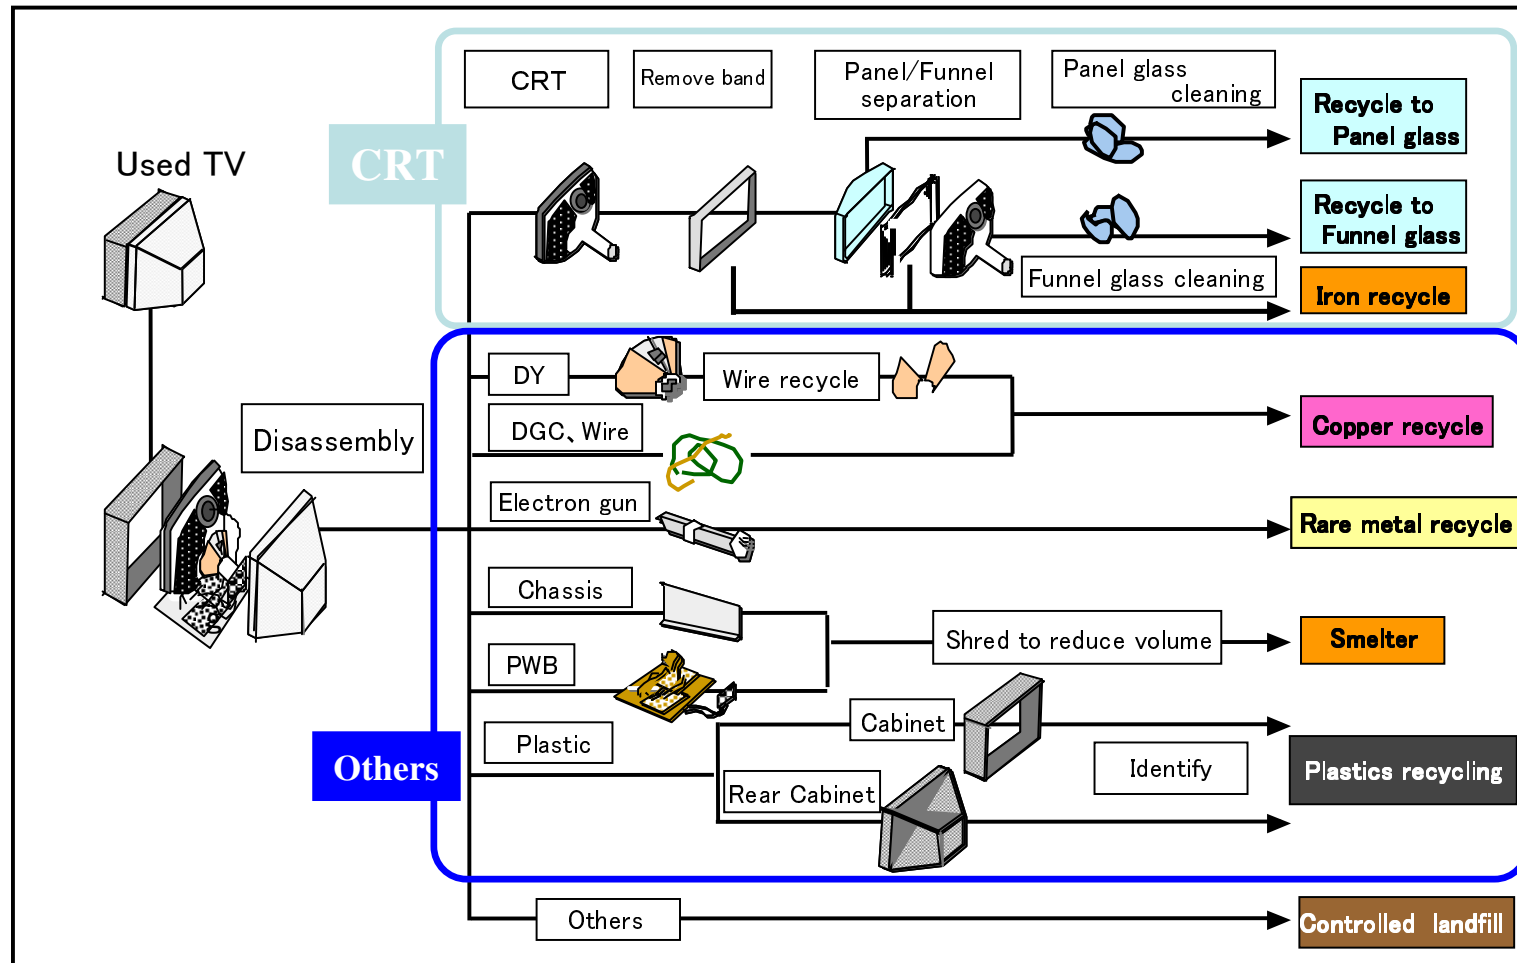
Used TV

Disassembly

CRT

CRT

Remove band

Panel/Funnel separation

Panel glass cleaning

Recycle to Panel glass

Recycle to Funnel glass

Funnel glass cleaning

Iron recycle

Others

DY

Wire recycle

DGC、Wire

Copper recycle

Electron gun

Rare metal recycle

Chassis

PWB

Shred to reduce volume

Smelter

Plastic

Cabinet

Identify

Rear Cabinet

Plastics recycling

Others

Controlled landfill